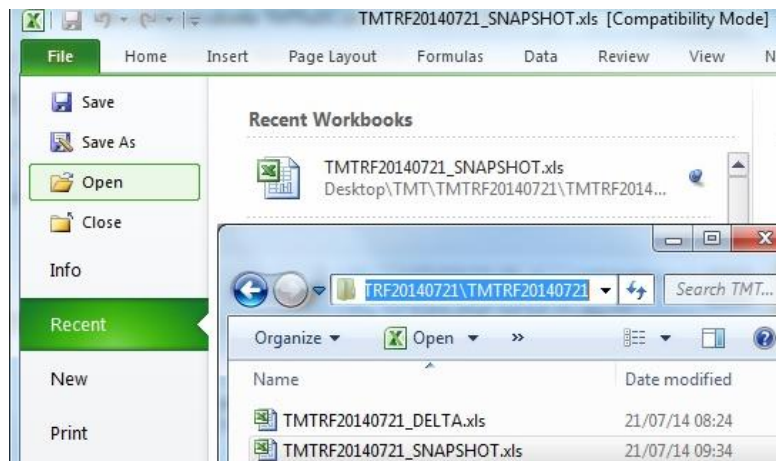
TMTRF20140721_SNAPSHOT.xls [Compatibility Mode]

File Home Insert Page Layout Formulas Data Review View N

Save
Save As
Open
Close
Info
Recent
New
Print

Recent Workbooks

TMTRF20140721_SNAPSHOT.xls
Desktop\TMT\TMTRF20140721\TMTRF2014...

TRF20140721\TMTRF20140721
Search TMT...

Organize ▾ Open ▾ »

Name
Date modified

TMTRF20140721_DELTA.xls 21/07/14 08:24
TMTRF20140721_SNAPSHOT.xls 21/07/14 09:34